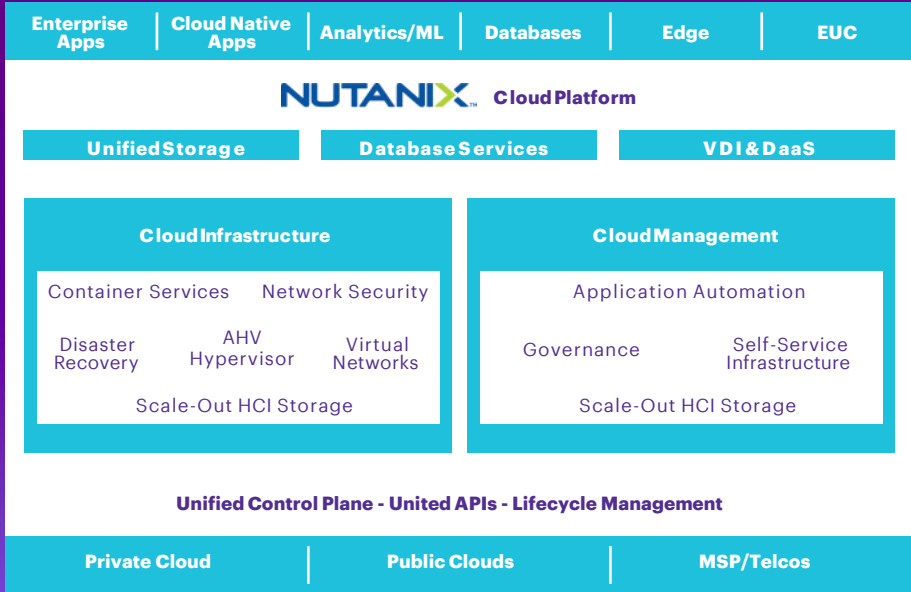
Enterprise Apps
Cloud Native Apps
Analytics/ML
Databases
Edge
EUC

NUTANIX Cloud Platform

Unified Storage
Database Services
VDI & DaaS

Cloud Infrastructure

Container Services
Network Security
Disaster Recovery
AHV Hypervisor
Virtual Networks
Scale-Out HCI Storage

Cloud Management

Application Automation
Governance
Self-Service Infrastructure
Scale-Out HCI Storage

Unified Control Plane - United APIs - Lifecycle Management

Private Cloud
Public Clouds
MSP/Telcos